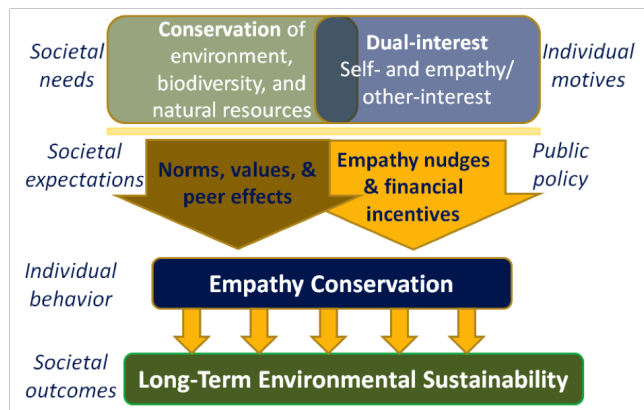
Societal needs

Conservation of environment, biodiversity, and natural resources

Dual-interest
Self- and empathy/ other-interest

Individual motives

Societal expectations

Norms, values, & peer effects

Empathy nudges & financial incentives

Public policy

Individual behavior

Empathy Conservation

Societal outcomes

Long-Term Environmental Sustainability